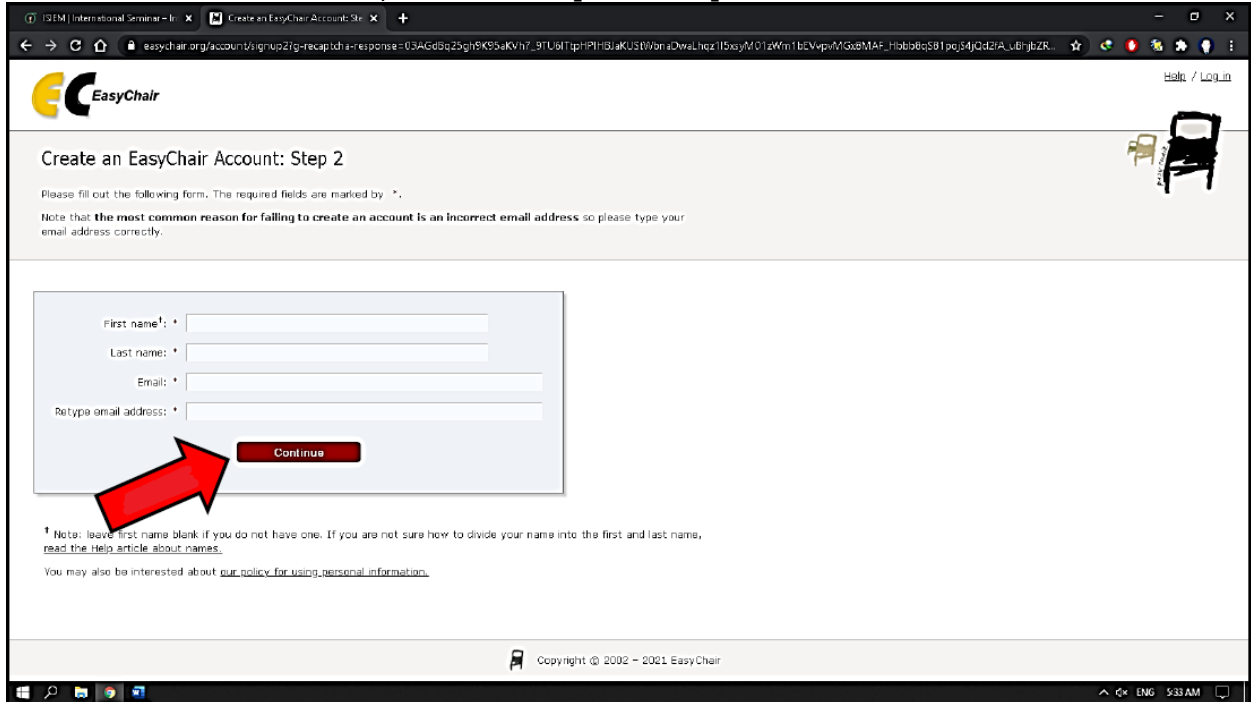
ISEM | International Seminar – In
Create an EasyChair Account: Ste

easychair.org/account/signup2?g-recaptcha-response=03AGdBq25gh9K95aKVh7_9TU6ITtpHPIHBJaKUStWbnaDwaLhqz1I5xsyM01zWm1bEVvpvMGx8MAF_Hbbb8q581pojS4jQd2fA_uBhjbZR...

EasyChair

Help / Log in

Create an EasyChair Account: Step 2

Please fill out the following form. The required fields are marked by *.

Note that the most common reason for failing to create an account is an incorrect email address so please type your email address correctly.

First name†: *

Last name: *

Email: *

Retype email address: *

Continue

† Note: leave first name blank if you do not have one. If you are not sure how to divide your name into the first and last name, read the Help article about names.

You may also be interested about our policy for using personal information.

Copyright © 2002 – 2021 EasyChair

ENG 5:33 AM